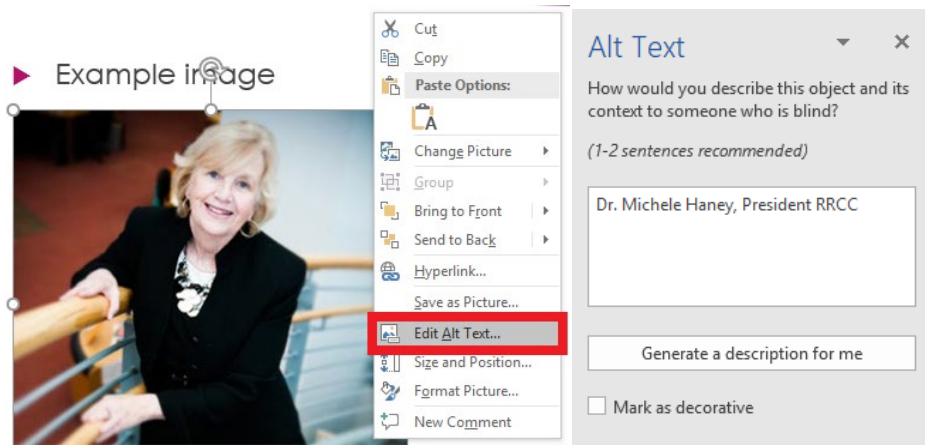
Example image

Cut
Copy
Paste Options:
Change Picture
Group
Bring to Front
Send to Back
Hyperlink...
Save as Picture...
Edit Alt Text...
Size and Position...
Format Picture...
New Comment

Alt Text

How would you describe this object and its context to someone who is blind?

(1-2 sentences recommended)

Dr. Michele Haney, President RRCC

Generate a description for me

Mark as decorative